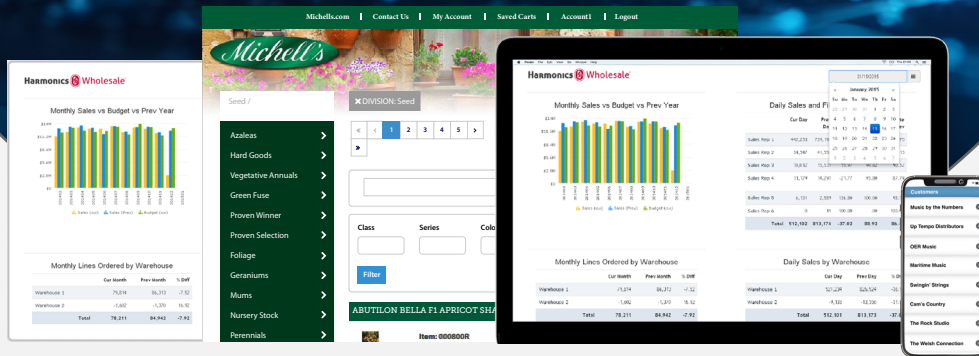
Harmonics Wholesale

Monthly Sales vs Budget vs Prev Year

Monthly Lines Ordered by Warehouse

| | Cur Month | Prev Month | % Diff |
|---|---|---|---|
| Warehouse 1 | 79,816 | 86,311 | -7.52 |
| Warehouse 2 | -1,602 | -1,370 | 16.92 |
| Total | 78,211 | 84,942 | -7.92 |

Michells.com | Contact Us | My Account | Saved Carts | Account1 | Logout

Michell's

Seed /

✖ DIVISION: Seed

Azaleas
Hard Goods
Vegetative Annuals
Green Fuse
Proven Winner
Proven Selection
Foliage
Geraniums
Mums
Nursery Stock
Perennials

« ‹ 1 2 3 4 5 › »

Class
Series
Colo

Filter

ABUTILON BELLA F1 APRICOT SHA

Item: 080800R

Harmonics Wholesale

Monthly Sales vs Budget vs Prev Year

Daily Sales and Pr

January 2015

Monthly Lines Ordered by Warehouse

| | Cur Month | Prev Month | % Diff |
|---|---|---|---|
| Warehouse 1 | 79,814 | 86,311 | -7.52 |
| Warehouse 2 | -1,602 | -1,370 | 16.92 |
| Total | 78,211 | 84,942 | -7.92 |

Daily Sales by Warehouse

| | Cur Day | Prev Day | % Diff |
|---|---|---|---|
| Warehouse 1 | 521,234 | 826,524 | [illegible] |
| Warehouse 2 | -9,133 | -13,356 | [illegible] |
| Total | 512,101 | 813,173 | -37.02 |

Sales Rep 1
Sales Rep 2
Sales Rep 3
Sales Rep 4
Sales Rep 5
Sales Rep 6
Total 512,102 813,173 -37.02

Customers
Music by the Numbers
Up Tempo Distributors
OER Music
Maritime Music
Swingin' Strings
Cam's Country
The Rock Studio
The Welsh Connection